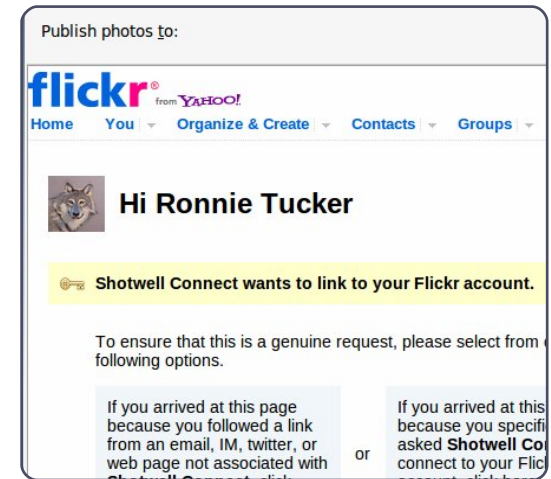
Publish photos to:

flickr® from YAHOO!

Home You Organize & Create Contacts Groups

Hi Ronnie Tucker

Shotwell Connect wants to link to your Flickr account.

To ensure that this is a genuine request, please select from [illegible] following options.

If you arrived at this page because you followed a link from an email, IM, twitter, or web page not associated with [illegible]

or

If you arrived at this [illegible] because you specifi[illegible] asked Shotwell Co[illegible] connect to your Flic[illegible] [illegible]